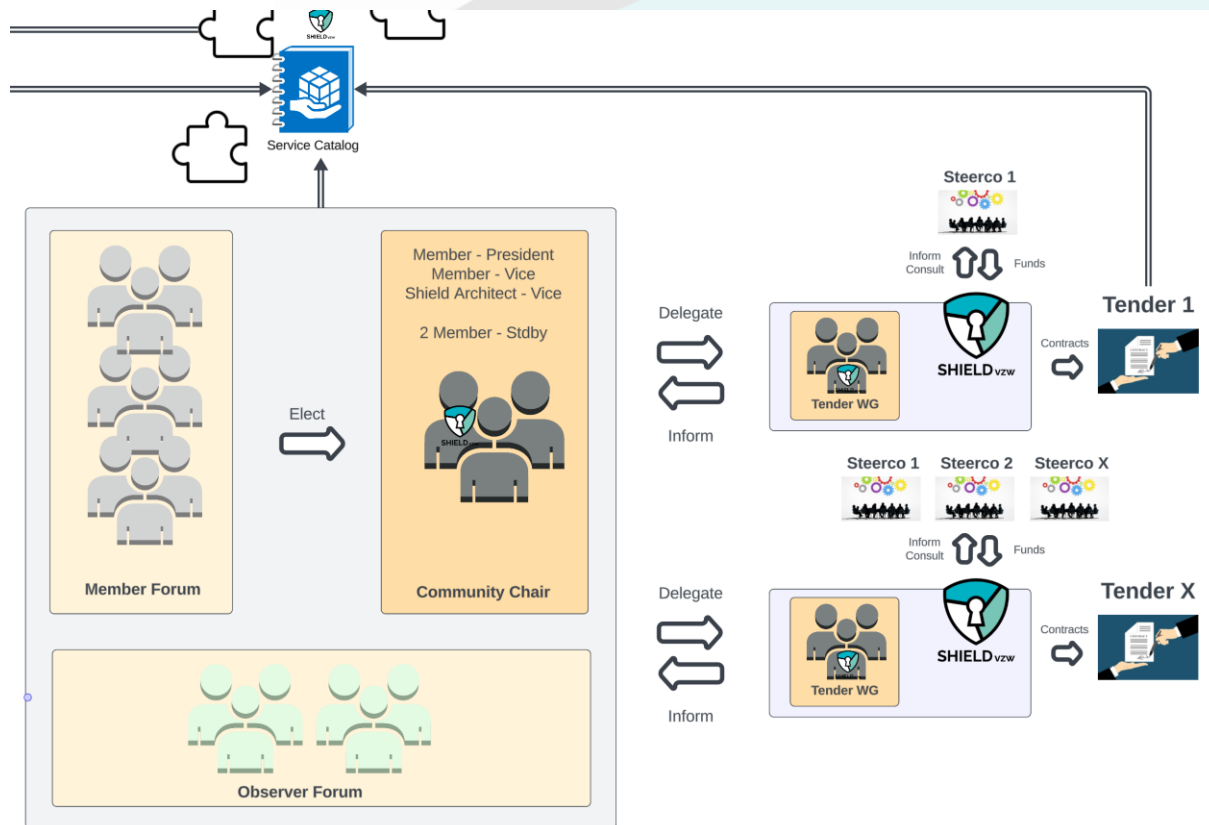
SHIELD vzw

Service Catalog

Steerco 1

Inform Consult

Funds

Member - President
Member - Vice
Shield Architect - Vice

2 Member - Stdby

Delegate

Inform

SHIELD vzw

Tender 1

Contracts

Tender WG

Elect

SHIELD

Steerco 1 Steerco 2 Steerco X

Inform Consult

Funds

Member Forum

Community Chair

Delegate

Inform

SHIELD vzw

Tender X

Contracts

Tender WG

Observer Forum